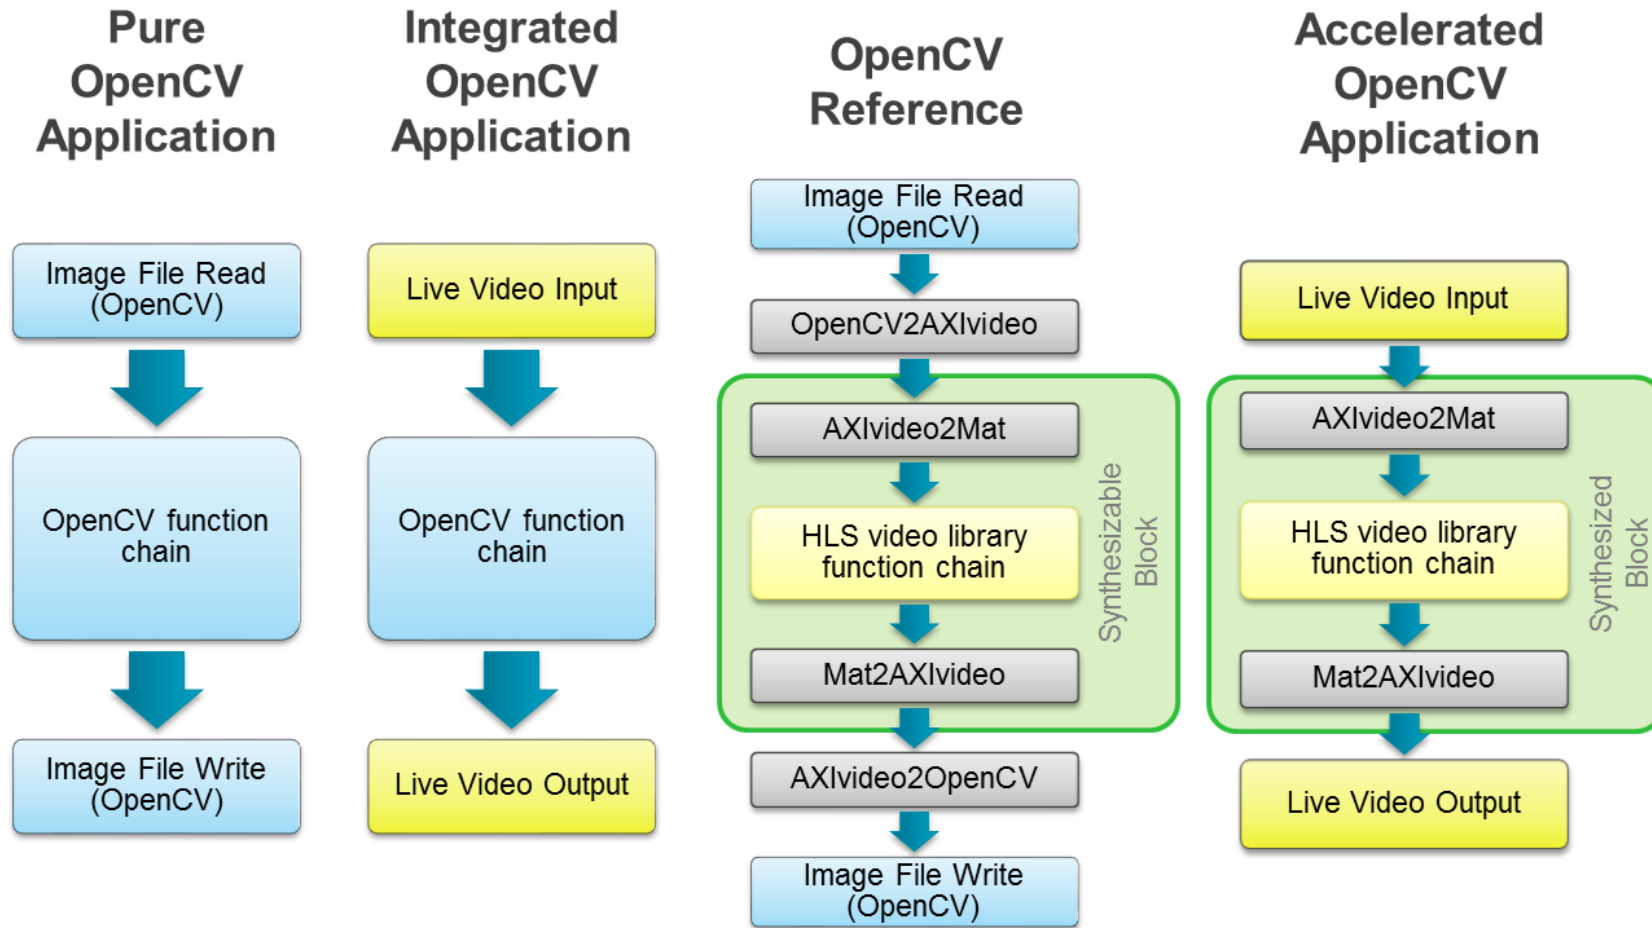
Pure OpenCV Application

Image File Read (OpenCV)

OpenCV function chain

Image File Write (OpenCV)

Integrated OpenCV Application

Live Video Input

OpenCV function chain

Live Video Output

OpenCV Reference

Image File Read (OpenCV)

OpenCV2AXIvideo

AXIvideo2Mat

HLS video library function chain

Mat2AXIvideo

Synthesizable Block

AXIvideo2OpenCV

Image File Write (OpenCV)

Accelerated OpenCV Application

Live Video Input

AXIvideo2Mat

HLS video library function chain

Mat2AXIvideo

Synthesized Block

Live Video Output